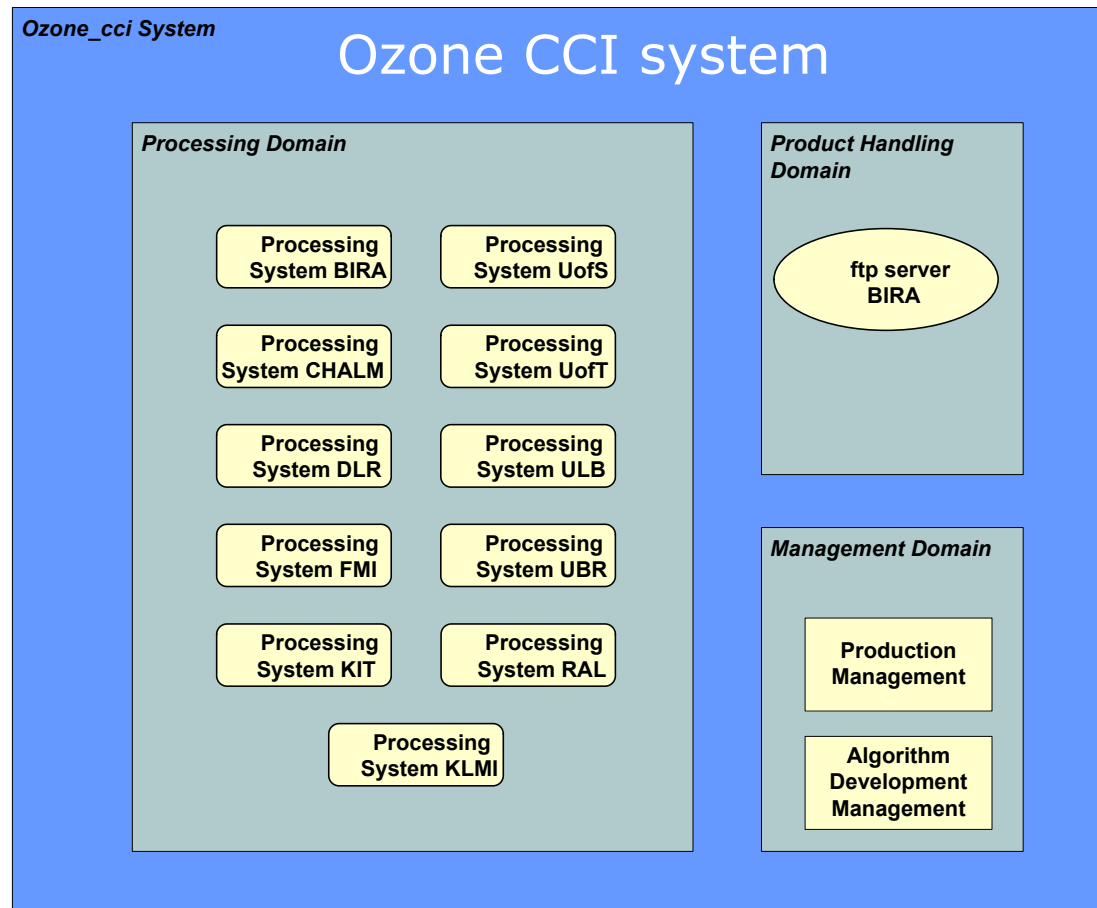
Ozone_cci System

Ozone CCI system

Processing Domain

Processing System BIRA

Processing System UofS

Processing System CHALM

Processing System UofT

Processing System DLR

Processing System ULB

Processing System FMI

Processing System UBR

Processing System KIT

Processing System RAL

Processing System KLMI

Product Handling Domain

ftp server BIRA

Management Domain

Production Management

Algorithm Development Management